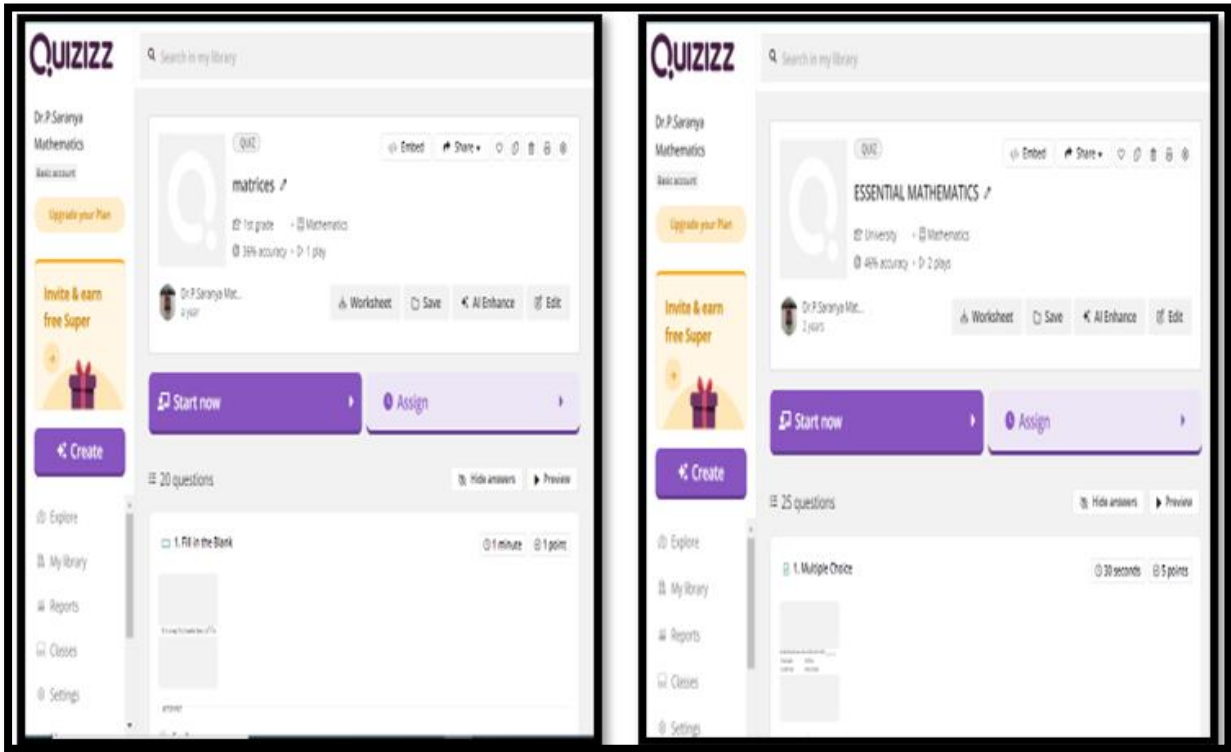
QUIZIZZ

Search in my library

Dr.P.Saranya
Mathematics
Basic account

Upgrade your Plan

Invite & earn free Super

Create

Explore
My library
Reports
Classes
Settings

QUIZ

Embed
Share

matrices

1st grade · Mathematics
36% accuracy · 1 play

Dr.P.Saranya Mat...
a year

Worksheet
Save
AI Enhance
Edit

Start now

Assign

20 questions

Hide answers
Preview

1. Fill in the Blank

1 minute
1 point

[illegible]

answer

QUIZIZZ

Search in my library

Dr.P.Saranya
Mathematics
Basic account

Upgrade your Plan

Invite & earn free Super

Create

Explore
My library
Reports
Classes
Settings

QUIZ

Embed
Share

ESSENTIAL MATHEMATICS

University · Mathematics
46% accuracy · 2 plays

Dr.P.Saranya Mat...
2 years

Worksheet
Save
AI Enhance
Edit

Start now

Assign

25 questions

Hide answers
Preview

1. Multiple Choice

30 seconds
5 points

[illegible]